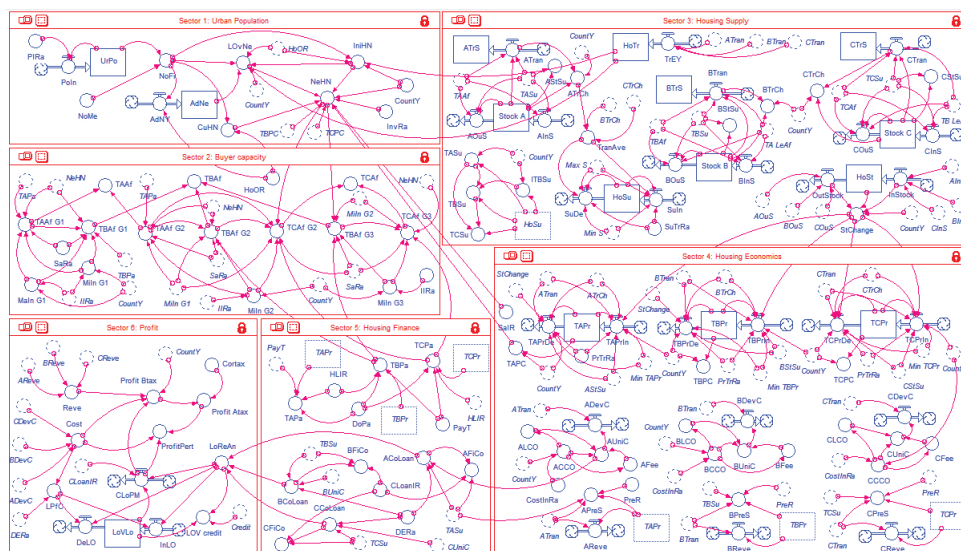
Sector 1: Urban Population

PIRa
UrPo
PoIn
NoFi
NoMe
LOvNe
HbOR
IniHN
AdNe
AdNY
NeHN
CuHN
CountY
TBPC
TCPC
CountY
InvRa

Sector 3: Housing Supply

ATrS
CountY
HoTr
ATran
BTran
CTran
CTrS
TrEY
ATran
CTran
TAAf
ASiSu
ATrCh
BTran
CTrCh
TCSu
CStSu
AOuS
Stock A
TASu
BTrS
BStSu
BTrCh
TCAf
TB LeAf
AInS
CTrCh
CountY
Stock C
BTrCh
TBSu
TA LeAf
COuS
CInS
TranAve
TBAf
Stock B
BOuS
BInS
TASu
CountY
HoSt
ITBSu
Max S
OutStock
InStock
TBSu
SuDe
HoSu
SuIn
AOuS
AInS
BOuS
COuS
StChange
Min S
SuTrRa
CountY
CInS
TCSu
HoSu

Sector 2: Buyer capacity

TAPa
NeHN
TAAf
TBAf
TCAf
NeHN
TAPa
HoOR
NeHN
TAAf G1
TBAf G1
TAAf G2
TBAf G2
TCAf G2
TBAf G3
TCAf G3
SaRa
MiIn G2
MiIn G1
TBPa
SaRa
SaRa
IIRa
CountY
MaIn G1
IIRa
MiIn G1
IIRa
MiIn G2
CountY
MiIn G3

Sector 4: Housing Economics

StChange
CTran
ATran
ATrCh
BTran
BTrCh
CTrCh
SalR
TAPr
StChange
TBPr
TCPr
TAPrDe
TAPrIn
TBPrDe
TBPrIn
TCPrDe
TCPrIn
TAPC
PrTrRa
TBPC
PrTrRa
TCPC
PrTrRa
CountY
ASiSu
Min TAPr
CountY
BStSu
Min TBPr
CountY
CStSu
Min TCPr
ATran
ADevC
BTran
BDevC
CTran
CDevC
CountY
ALCO
AUniC
BLCO
BUniC
CLCO
CUniC
ACCO
AFee
BCCO
BFee
CCCO
CFee
CountY
CostInRa
CostInRa
CostInRa
PreR
PreR
APreS
TAPr
BPreS
TBPr
CPreS
TCPr
ATran
AReve
BTran
BReve
CTran
CReve

Sector 6: Profit

BReve
CReve
CountY
AReve
Profit Btax
Cortax
Reve
Profit Atax
CDevC
Cost
ProfitPert
BDevC
CLoanIR
LoReAn
ADevC
CLoPM
LPfC
DeRa
DeLO
LoVLo
LOV credit
InLO
Credit

Sector 5: Housing Finance

PayT
TAPr
TCPa
TCPr
HLIR
TBPa
TAPa
DoPa
TBPr
PayT
HLIR
TBSu
BFiCo
ACoLoan
AFiCo
BCoLoan
CLoanIR
BUniC
CCoLoan
CFiCo
DERa
TASu
TCSu
CUniC